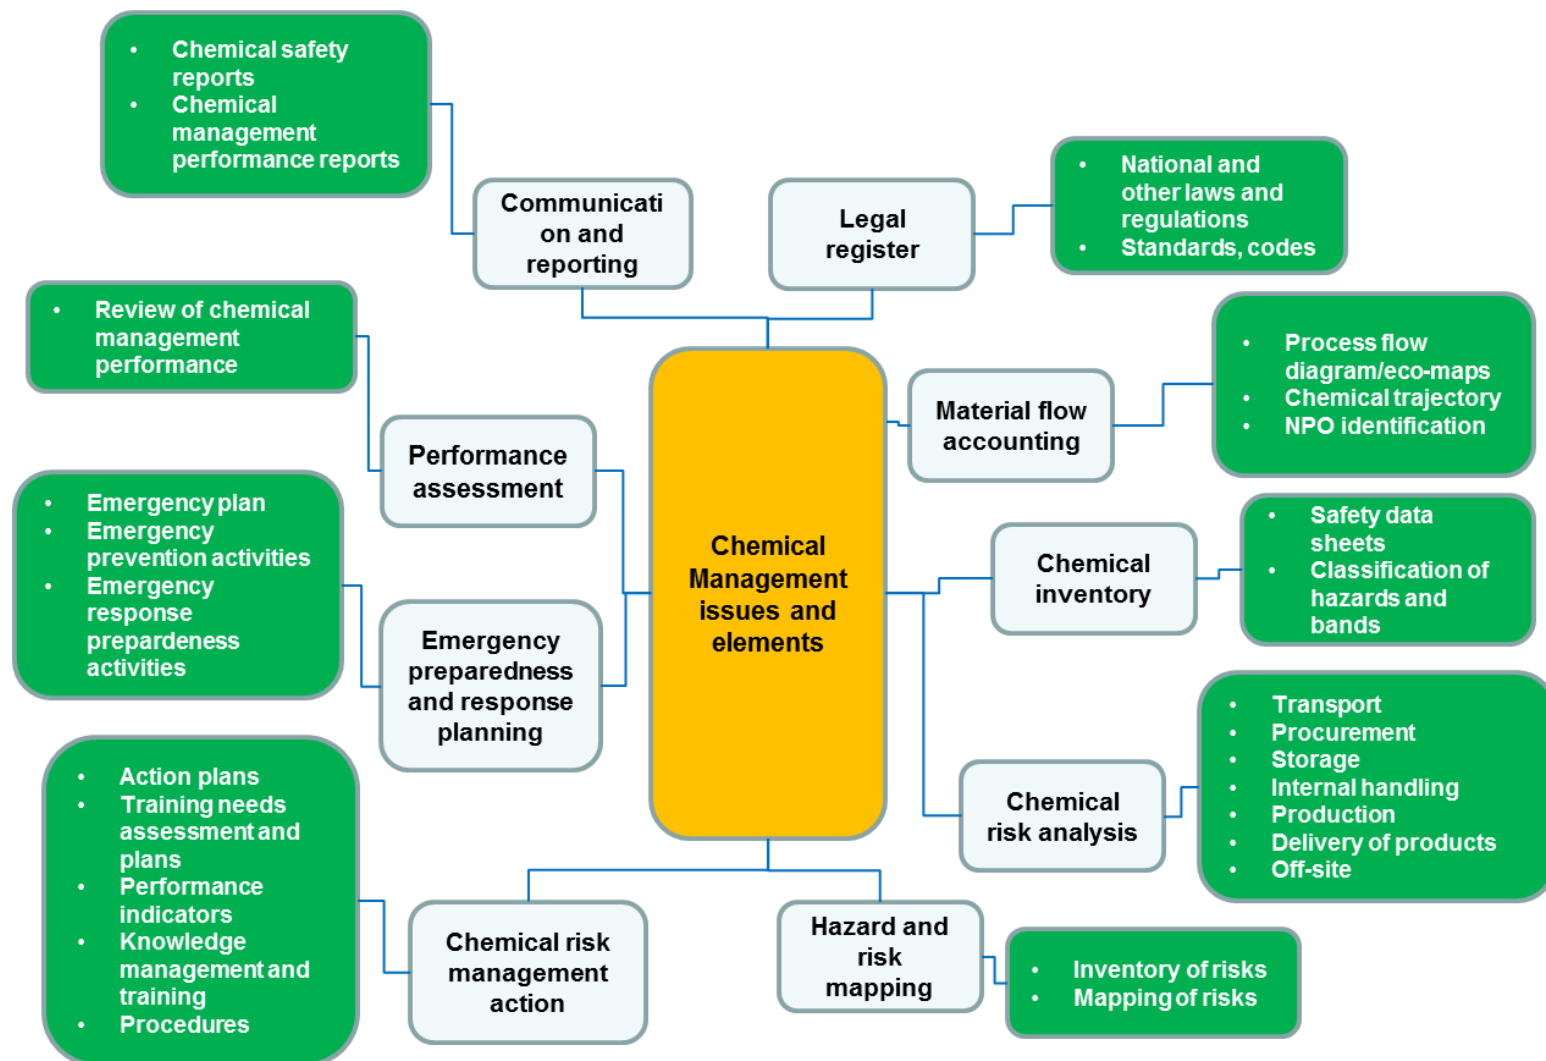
Chemical Management issues and elements

Communication and reporting

- Chemical safety reports
- Chemical management performance reports

Legal register

- National and other laws and regulations
- Standards, codes

Material flow accounting

- Process flow diagram/eco-maps
- Chemical trajectory
- NPO identification

Chemical inventory

- Safety data sheets
- Classification of hazards and bands

Chemical risk analysis

- Transport
- Procurement
- Storage
- Internal handling
- Production
- Delivery of products
- Off-site

Hazard and risk mapping

- Inventory of risks
- Mapping of risks

Chemical risk management action

- Action plans
- Training needs assessment and plans
- Performance indicators
- Knowledge management and training
- Procedures

Emergency preparedness and response planning

- Emergency plan
- Emergency prevention activities
- Emergency response preparedness activities

Performance assessment

- Review of chemical management performance